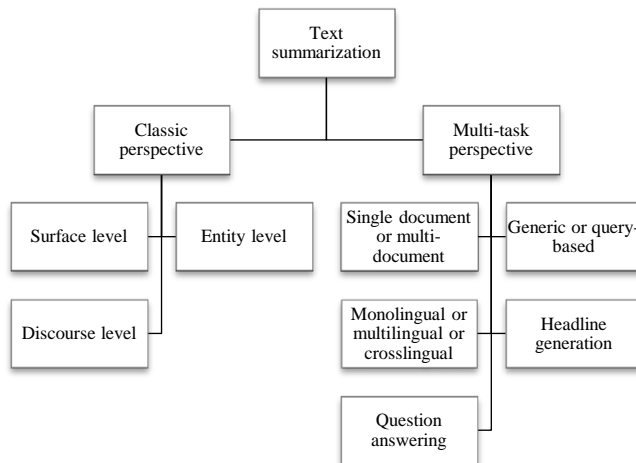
Text summarization

Classic perspective

Multi-task perspective

Surface level

Entity level

Discourse level

Single document or multi-document

Generic or query-based

Monolingual or multilingual or crosslingual

Headline generation

Question answering